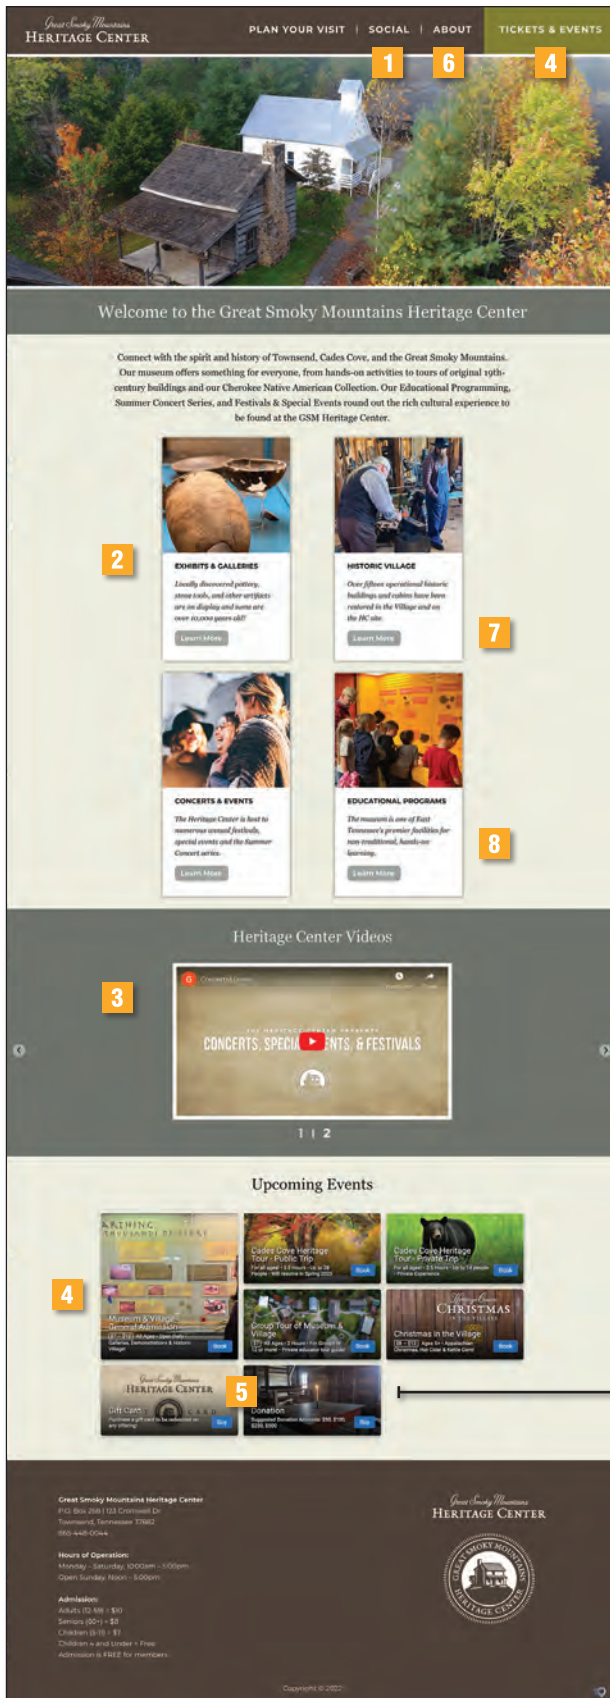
Great Smoky Mountains
HERITAGE CENTER

PLAN YOUR VISIT | SOCIAL | ABOUT | TICKETS & EVENTS

1 6 4

Welcome to the Great Smoky Mountains Heritage Center

Connect with the spirit and history of Townsend, Cades Cove, and the Great Smoky Mountains. Our museum offers something for everyone, from hands-on activities to tours of original 19th-century buildings and our Cherokee Native American Collection. Our Educational Programming, Summer Concert Series, and Festivals & Special Events round out the rich cultural experience to be found at the GSM Heritage Center.

2

EXHIBITS & GALLERIES
Locally discovered pottery, stone tools, and other artifacts are on display and some are over 10,000 years old!
Learn More

HISTORIC VILLAGE
Over fifteen operational historic buildings and cabins have been restored in the Village and on the HC site.
Learn More

7

CONCERTS & EVENTS
The Heritage Center is host to numerous annual festivals, special events and the Summer Concert series.
Learn More

EDUCATIONAL PROGRAMS
The museum is one of East Tennessee's premier facilities for non-traditional, hands-on learning.
Learn More

8

Heritage Center Videos

3

CONCERTS, SPECIAL EVENTS, & FESTIVALS

1 | 2

Upcoming Events

4

Cades Cove Heritage Tour - Public Trip
Book

Cades Cove Heritage Tour - Private Trip
Book

Museum & Village General Admission
Book

Group Tour of Museum & Village
Book

CHRISTMAS
Christmas in the Village
Book

HERITAGE CENTER
Gift Cards
Buy

5

Donation
Buy

Great Smoky Mountains Heritage Center
P.O. Box 268 | 123 Cromwell Dr
Townsend, Tennessee 37882
865-448-0044

Hours of Operation:
Monday - Saturday: 10:00am - 5:00pm
Open Sunday: Noon - 5:00pm

Admission:
Adults (12-59) = $10
Seniors (60+) = $8
Children (6-11) = $7
Children 4 and Under = Free
Admission is FREE for members

Great Smoky Mountains
HERITAGE CENTER

GREAT SMOKY MOUNTAINS HERITAGE CENTER

Copyright © 2022